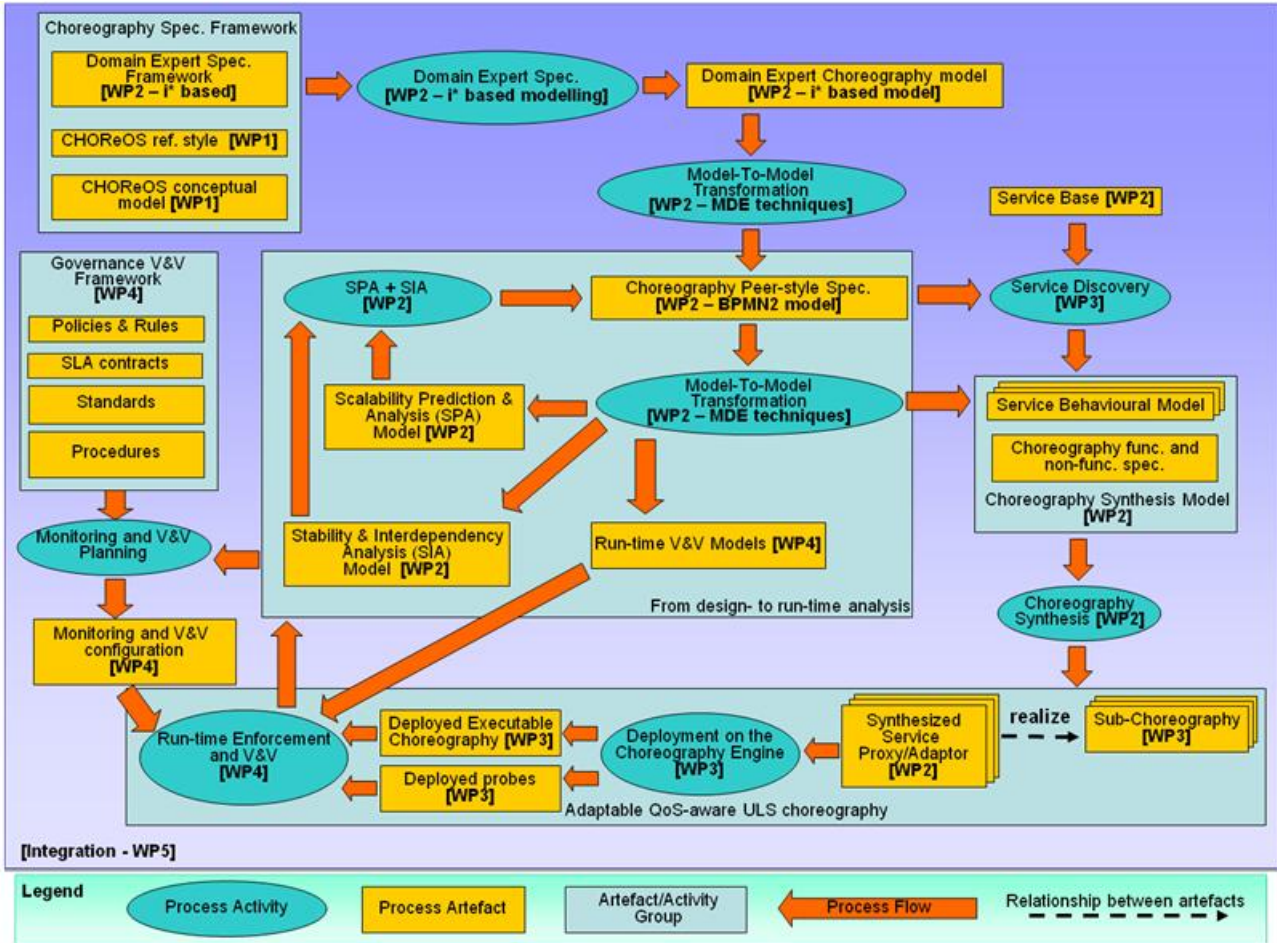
Choreography Spec. Framework

Domain Expert Spec. Framework [WP2 – i* based]

CHOReOS ref. style [WP1]

CHOReOS conceptual model [WP1]

Domain Expert Spec. [WP2 – i* based modelling]

Domain Expert Choreography model [WP2 – i* based model]

Model-To-Model Transformation [WP2 – MDE techniques]

Service Base [WP2]

Governance V&V Framework [WP4]

Policies & Rules

SLA contracts

Standards

Procedures

SPA + SIA [WP2]

Choreography Peer-style Spec. [WP2 – BPMN2 model]

Service Discovery [WP3]

Scalability Prediction & Analysis (SPA) Model [WP2]

Model-To-Model Transformation [WP2 – MDE techniques]

Service Behavioural Model

Choreography func. and non-func. spec.

Choreography Synthesis Model [WP2]

Monitoring and V&V Planning

Stability & Interdependency Analysis (SIA) Model [WP2]

Run-time V&V Models [WP4]

From design- to run-time analysis

Choreography Synthesis [WP2]

Monitoring and V&V configuration [WP4]

Run-time Enforcement and V&V [WP4]

Deployed Executable Choreography [WP3]

Deployed probes [WP3]

Deployment on the Choreography Engine [WP3]

Synthesized Service Proxy/Adaptor [WP2]

realize

Sub-Choreography [WP3]

Adaptable QoS-aware ULS choreography

[Integration - WP5]

Legend

Process Activity

Process Artefact

Artefact/Activity Group

Process Flow

Relationship between artefacts